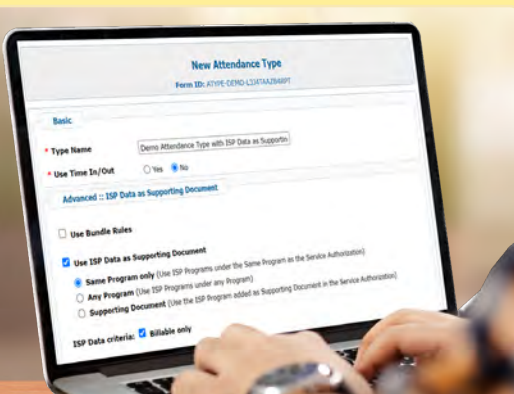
New Attendance Type

Form ID: ATYPE-DEMO-L314TAA2B4RPT

Basic

* Type Name Demo Attendance Type with ISP Data as Supportin

* Use Time In/Out Yes No

Advanced :: ISP Data as Supporting Document

Use Bundle Rules

Use ISP Data as Supporting Document

Same Program only (Use ISP Programs under the Same Program as the Service Authorization)

Any Program (Use ISP Programs under any Program)

Supporting Document (Use the ISP Program added as Supporting Document in the Service Authorization)

ISP Data criteria: Billable only